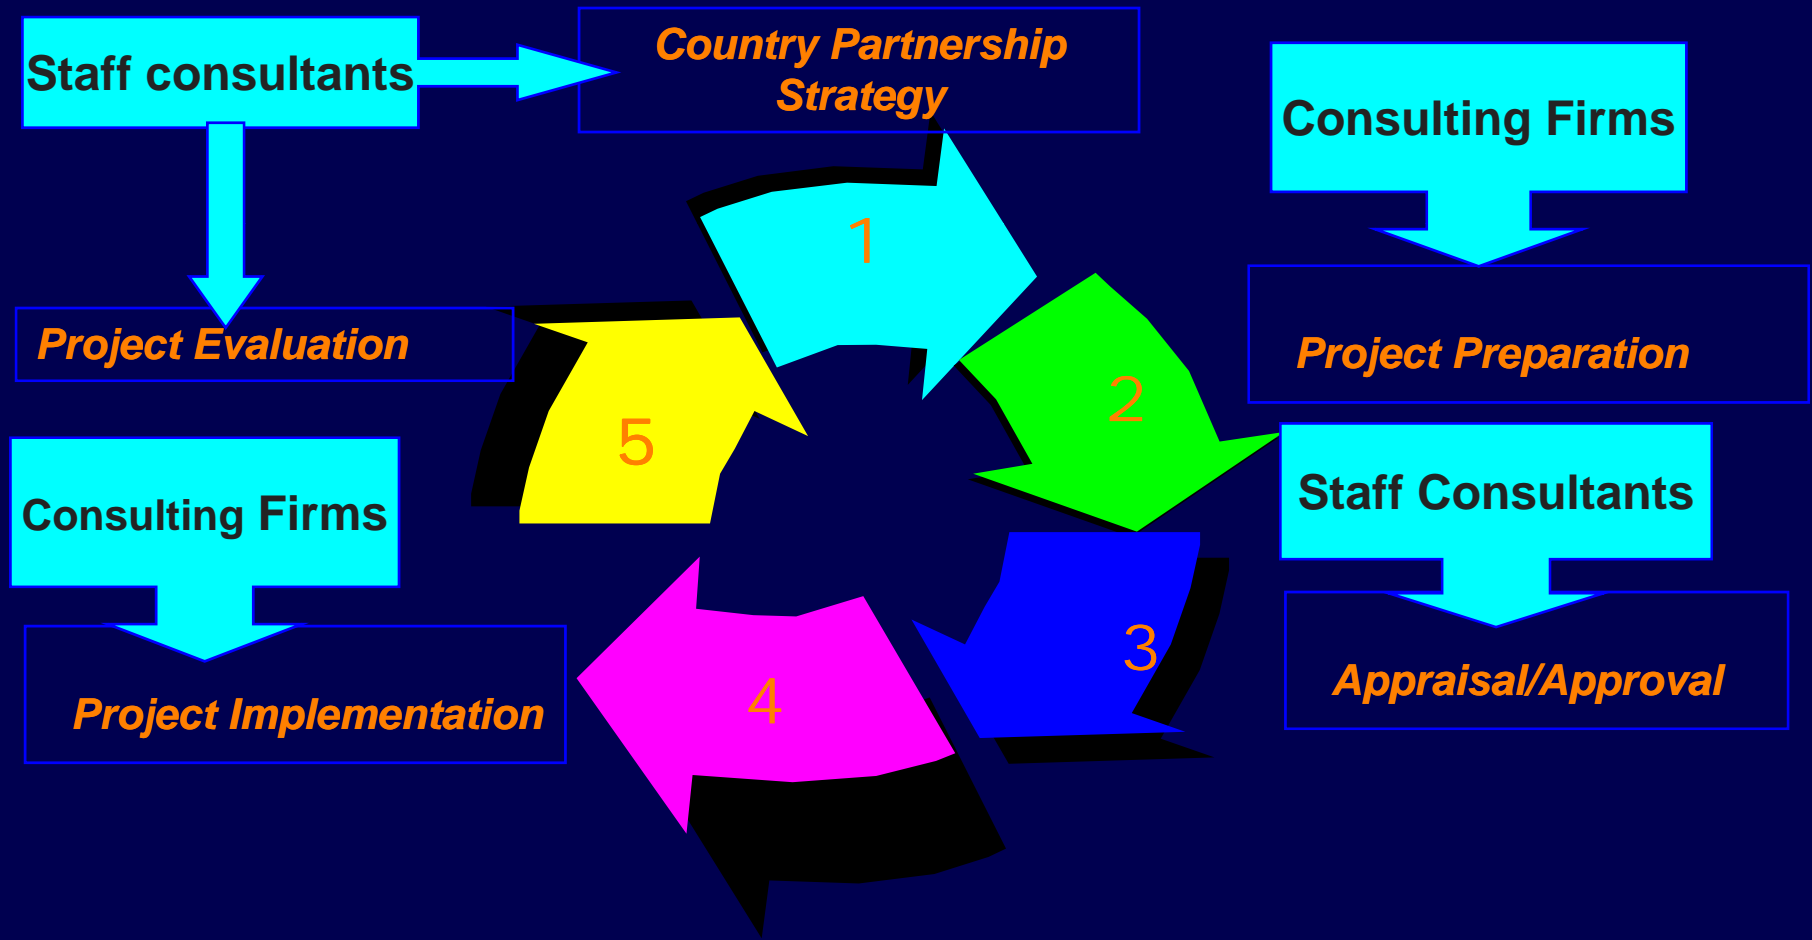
Staff consultants

Country Partnership Strategy

Consulting Firms

Project Evaluation

1

Project Preparation

2

5

Consulting Firms

Staff Consultants

3

4

Appraisal/Approval

Project Implementation